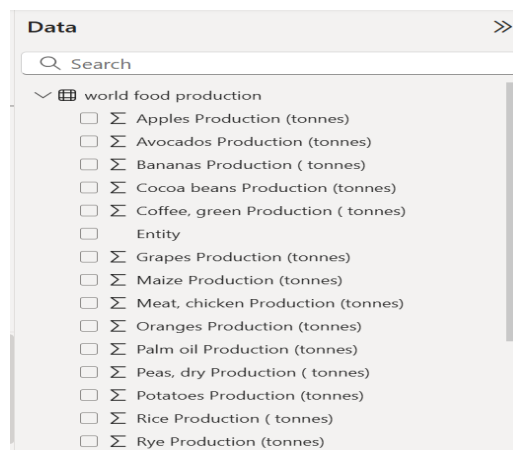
Data

≫

Search

world food production

Σ Apples Production (tonnes)

Σ Avocados Production (tonnes)

Σ Bananas Production ( tonnes)

Σ Cocoa beans Production (tonnes)

Σ Coffee, green Production ( tonnes)

Entity

Σ Grapes Production (tonnes)

Σ Maize Production (tonnes)

Σ Meat, chicken Production (tonnes)

Σ Oranges Production (tonnes)

Σ Palm oil Production (tonnes)

Σ Peas, dry Production ( tonnes)

Σ Potatoes Production (tonnes)

Σ Rice Production ( tonnes)

Σ Rye Production (tonnes)